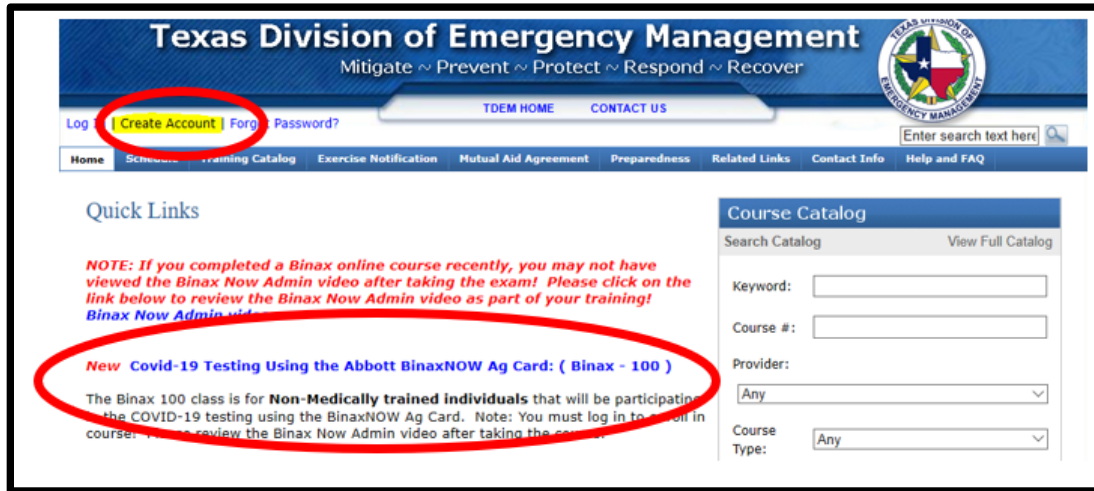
Texas Division of Emergency Management
Mitigate ~ Prevent ~ Protect ~ Respond ~ Recover

TEXAS DIVISION OF EMERGENCY MANAGEMENT

TDEM HOME CONTACT US

Log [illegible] | Create Account | Forg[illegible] Password?

Enter search text here

Home Schedule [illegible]raining Catalog Exercise Notification Mutual Aid Agreement Preparedness Related Links Contact Info Help and FAQ

Quick Links

NOTE: If you completed a Binax online course recently, you may not have viewed the Binax Now Admin video after taking the exam! Please click on the link below to review the Binax Now Admin video as part of your training!
Binax Now Admin vide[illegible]

New Covid-19 Testing Using the Abbott BinaxNOW Ag Card: ( Binax - 100 )

The Binax 100 class is for Non-Medically trained individuals that will be participating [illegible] the COVID-19 testing using the BinaxNOW Ag Card. Note: You must log in to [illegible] in course! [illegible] review the Binax Now Admin video after taking the course.

Course Catalog
Search Catalog View Full Catalog

Keyword:

Course #:

Provider:

Any

Course Type:

Any